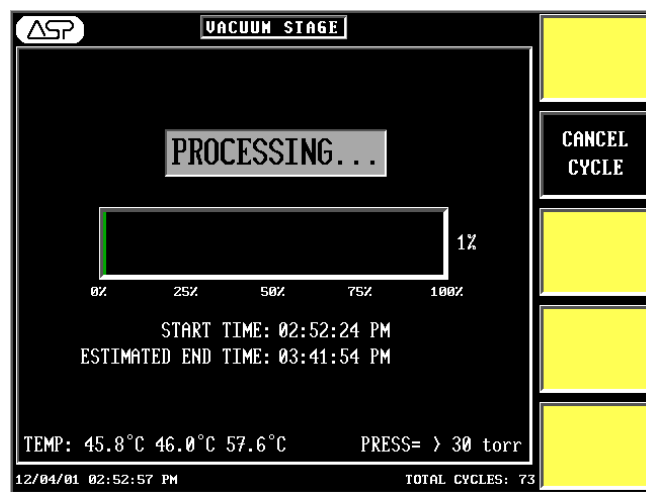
ASP

VACUUM STAGE

PROCESSING...

1%

0% 25% 50% 75% 100%

START TIME: 02:52:24 PM
ESTIMATED END TIME: 03:41:54 PM

TEMP: 45.8°C 46.0°C 57.6°C

PRESS= > 30 torr

12/04/01 02:52:57 PM

TOTAL CYCLES: 73

CANCEL CYCLE